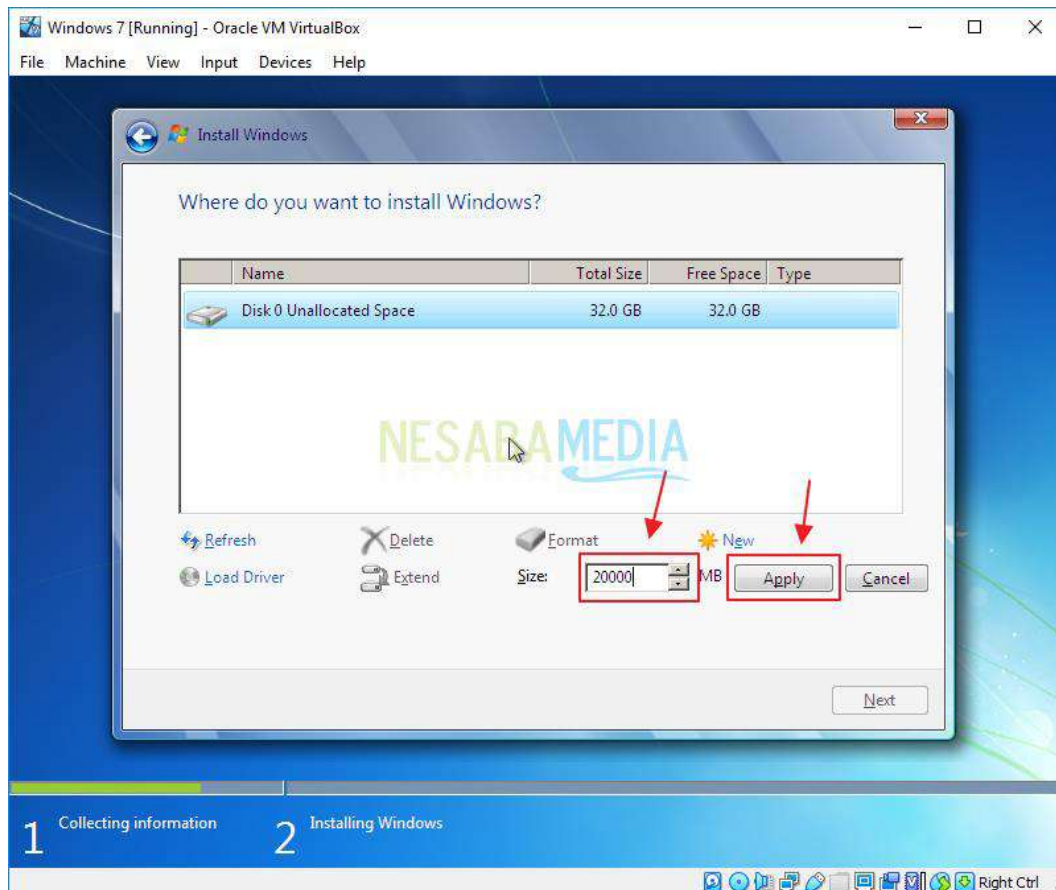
Windows 7 [Running] - Oracle VM VirtualBox

File Machine View Input Devices Help

Install Windows

Where do you want to install Windows?

| Name | Total Size | Free Space | Type |
|---|---|---|---|
| Disk 0 Unallocated Space | 32.0 GB | 32.0 GB | |

NESABAMEDIA

Refresh
Delete
Format
New
Load Driver
Extend
Size: 20000 MB
Apply
Cancel

Next

1 Collecting information
2 Installing Windows

Right Ctrl